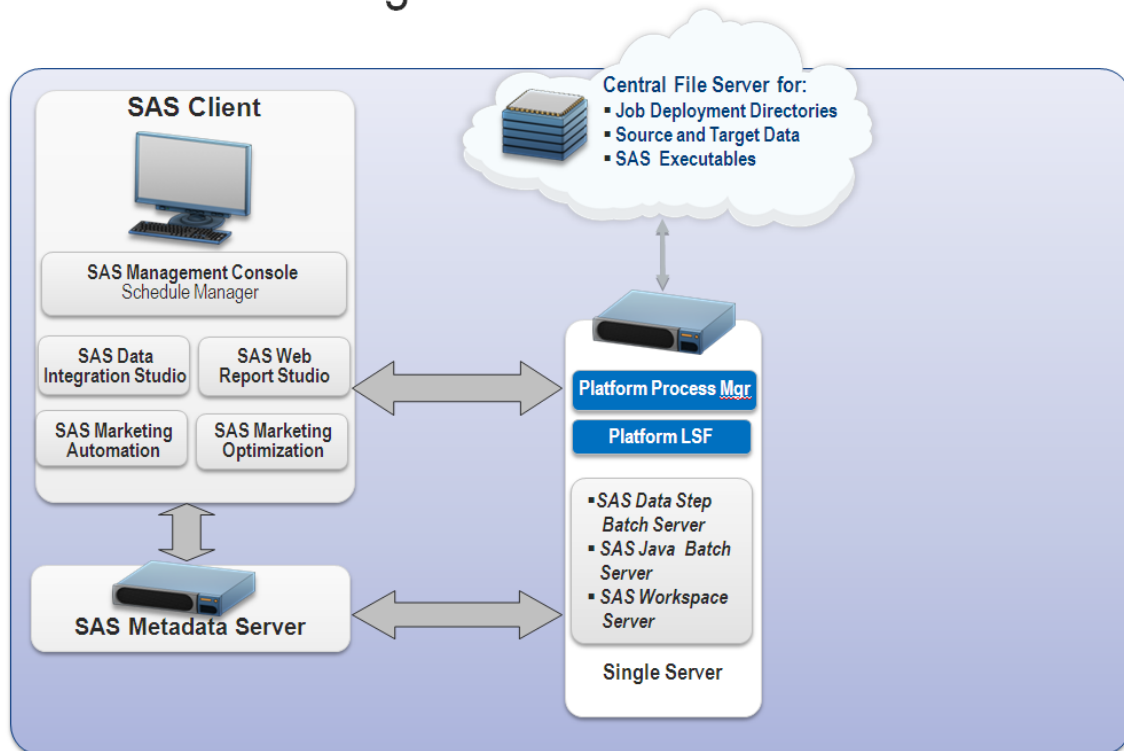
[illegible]

SAS Client

SAS Management Console
Schedule Manager

SAS Data Integration Studio

SAS Web Report Studio

SAS Marketing Automation

SAS Marketing Optimization

SAS Metadata Server

Central File Server for:
▪ Job Deployment Directories
▪ Source and Target Data
▪ SAS Executables

Platform Process Mgr

Platform LSF

▪ SAS Data Step Batch Server
▪ SAS Java Batch Server
▪ SAS Workspace Server

Single Server